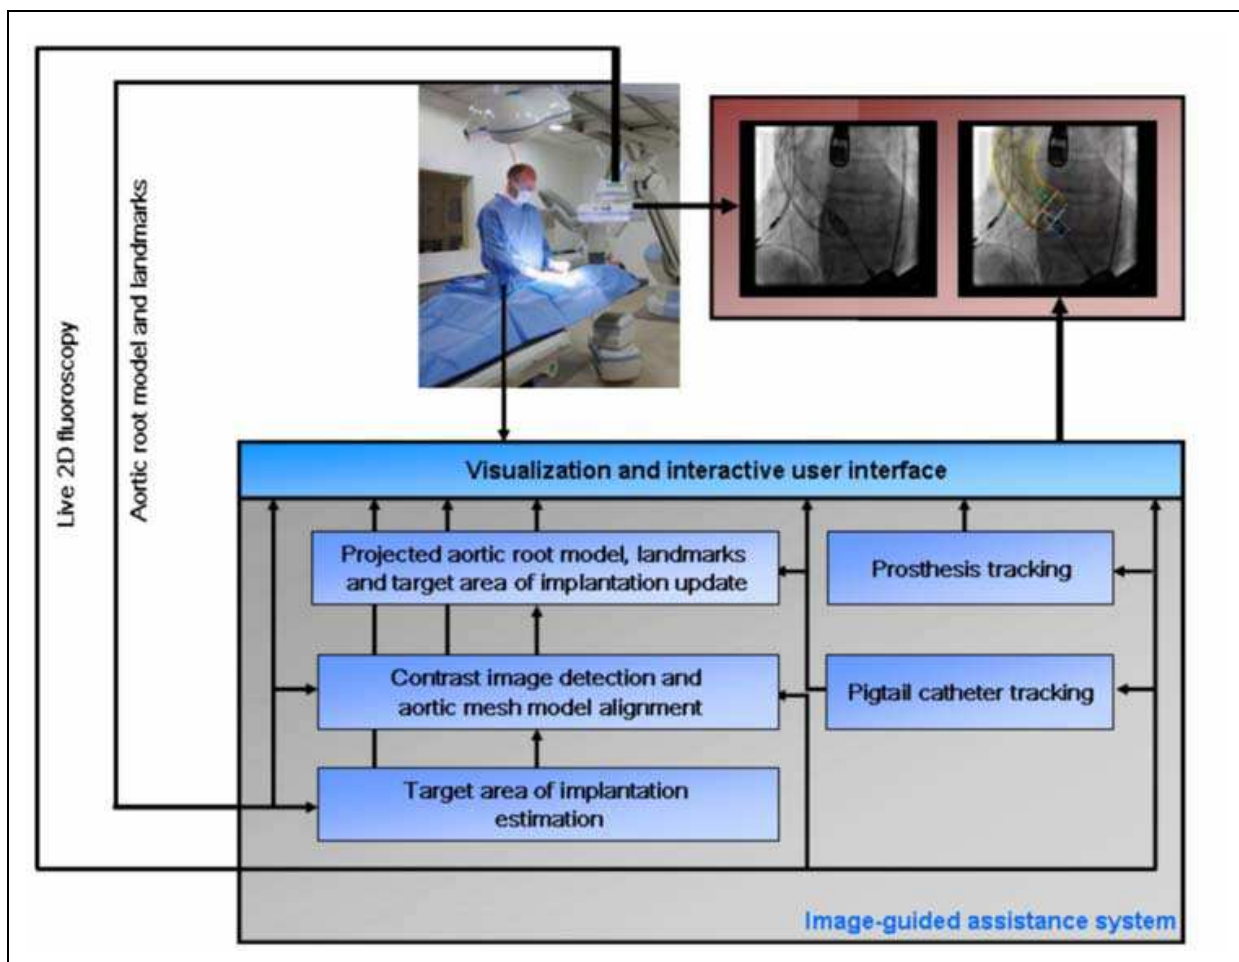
Live 2D fluoroscopy

Aortic root model and landmarks

Visualization and interactive user interface

Projected aortic root model, landmarks and target area of implantation update

Prosthesis tracking

Contrast image detection and aortic mesh model alignment

Pigtail catheter tracking

Target area of implantation estimation

Image-guided assistance system